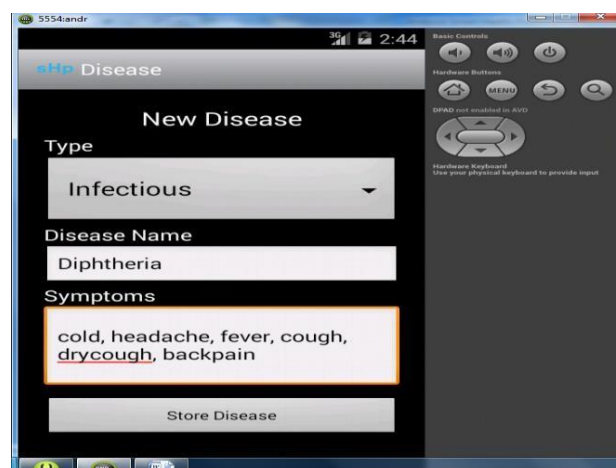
5554:andr

3G 2:44

sHp Disease

New Disease

Type

Infectious

Disease Name

Diphtheria

Symptoms

cold, headache, fever, cough, drycough, backpain

Store Disease

Basic Controls

Hardware Buttons

MENU

DPAD not enabled in AVD

Hardware Keyboard
Use your physical keyboard to provide input